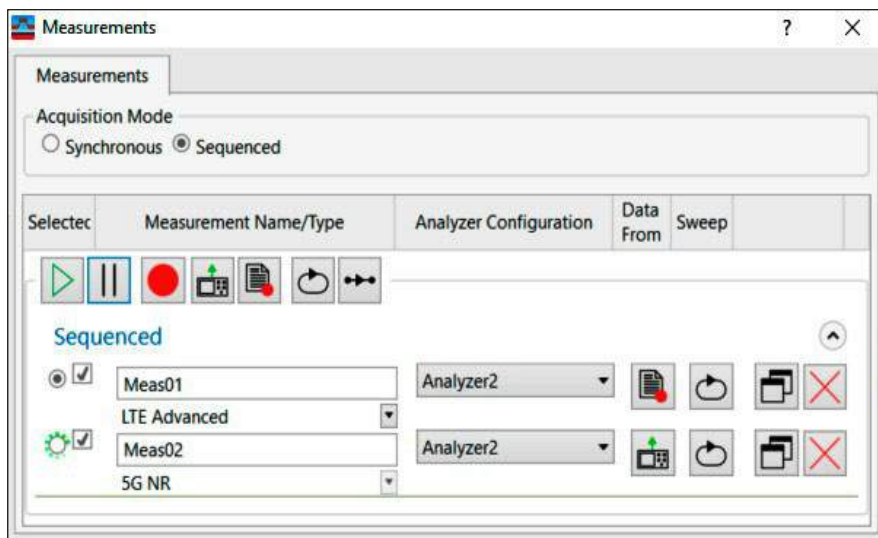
Measurements ? ×

Measurements

Acquisition Mode
Synchronous Sequenced

| Selectec | Measurement Name/Type | Analyzer Configuration | Data From | Sweep |
|---|---|---|---|---|

Sequenced

Meas01
LTE Advanced
Analyzer2

Meas02
5G NR
Analyzer2